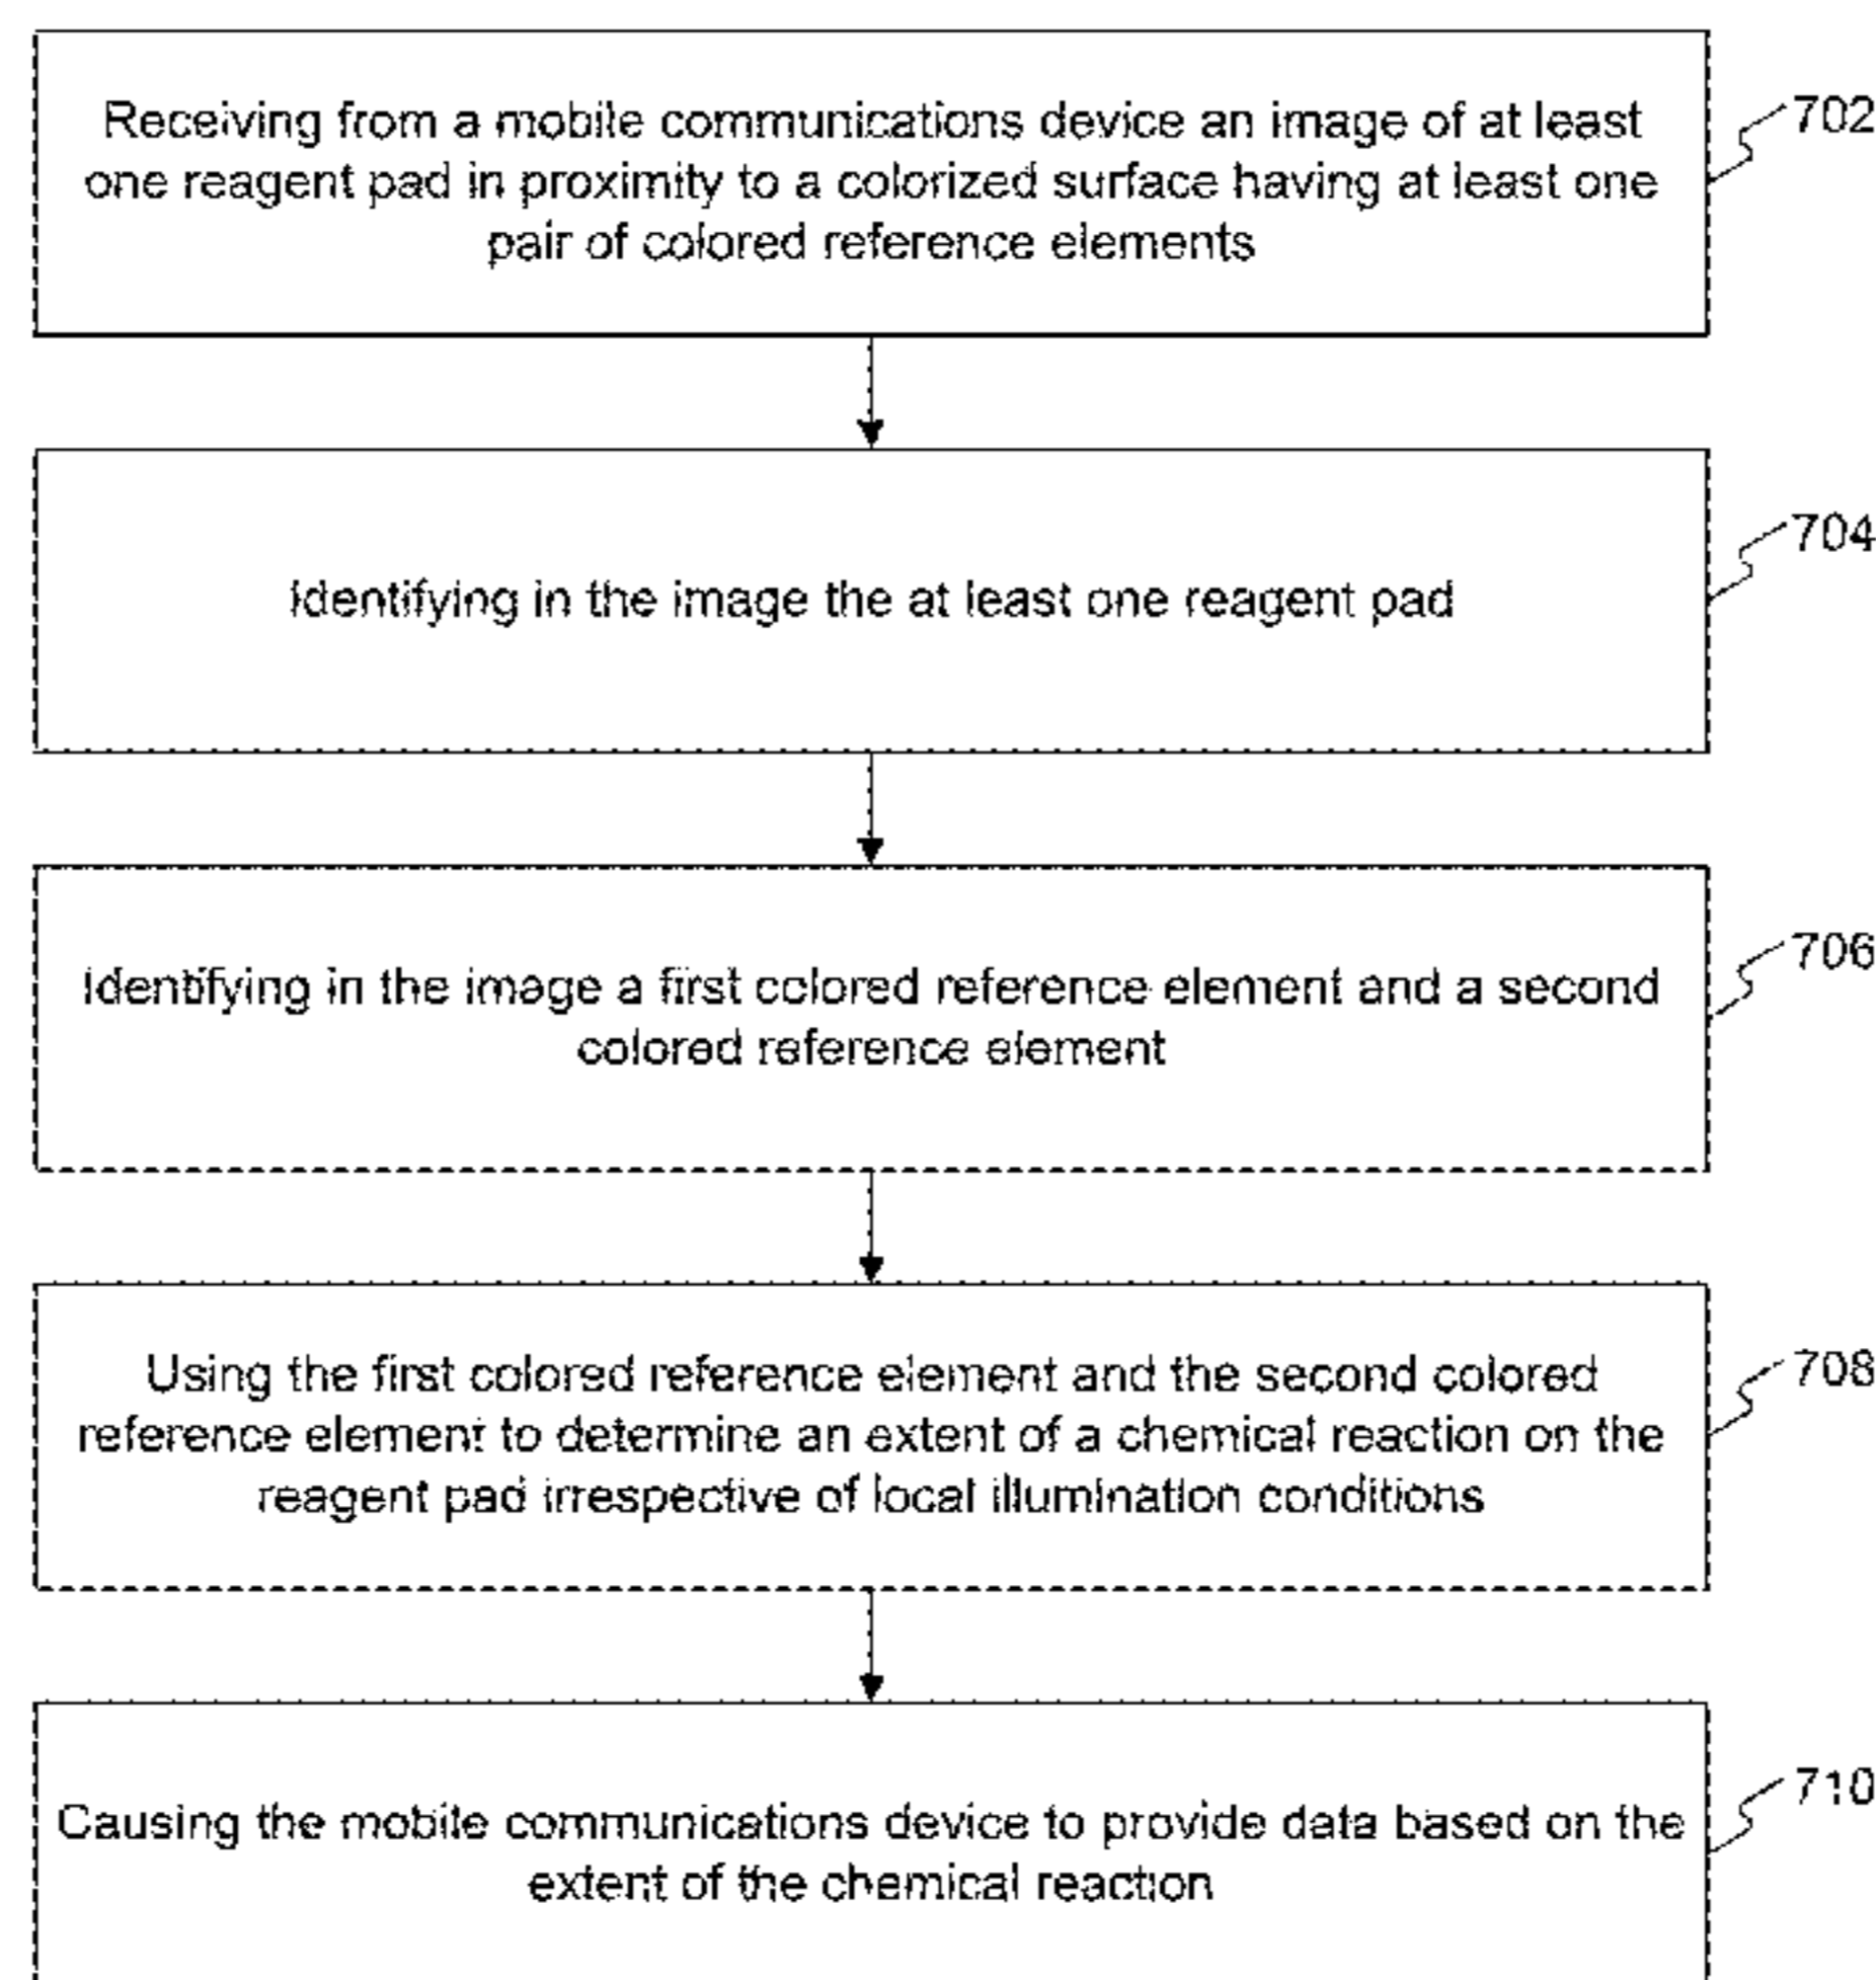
Receiving from a mobile communications device an image of at least one reagent pad in proximity to a colorized surface having at least one pair of colored reference elements

702

Identifying in the image the at least one reagent pad

704

Identifying in the image a first colored reference element and a second colored reference element

706

Using the first colored reference element and the second colored reference element to determine an extent of a chemical reaction on the reagent pad irrespective of local illumination conditions

708

Causing the mobile communications device to provide data based on the extent of the chemical reaction

710